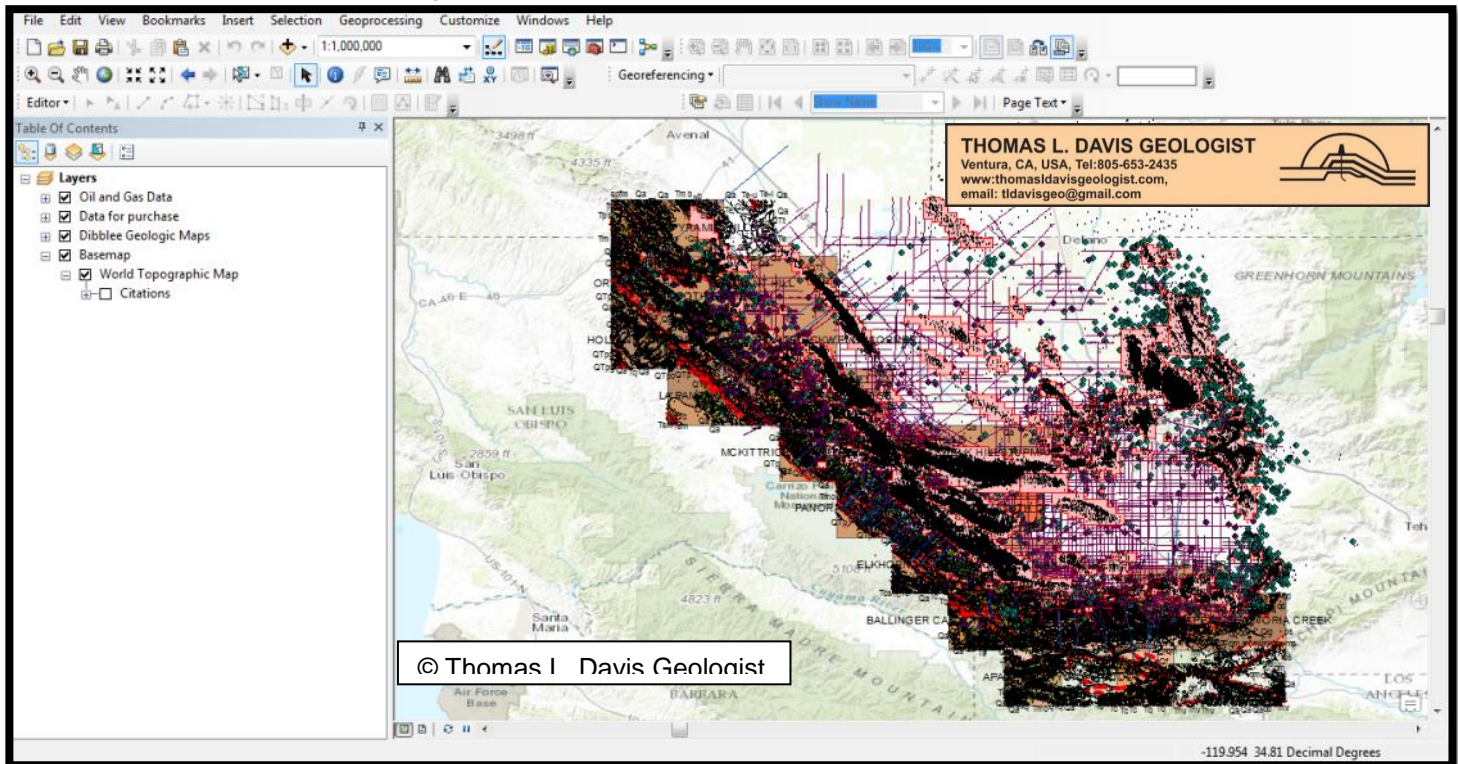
File Edit View Bookmarks Insert Selection Geoprocessing Customize Windows Help

1:1,000,000

Georeferencing ▾

Editor ▾

Page Text ▾

Table Of Contents

Layers
Oil and Gas Data
Data for purchase
Dibblee Geologic Maps
Basemap
World Topographic Map
Citations

THOMAS L. DAVIS GEOLOGIST
Ventura, CA, USA, Tel:805-653-2435
www:thomasldavisgeologist.com,
email: tldavisgeo@gmail.com

3498 ft
Avenal
4335 ft
Delano
GREENHORN MOUNTAINS
CA 46 E
SAN LUIS OBISPO
2859 ft
San Luis Obispo
MCKITTRICK
Carrizo Plain National Monument
PANORAMA
ELKHORN
4823 ft
Santa Maria
BALLINGER CANYON
CREEK
Teh
MOUNTAINS
LOS ANGELES
Air Force Base
BARBARA
SIERRA MADRE MOUNTAINS

© Thomas L. Davis Geologist

-119.954 34.81 Decimal Degrees